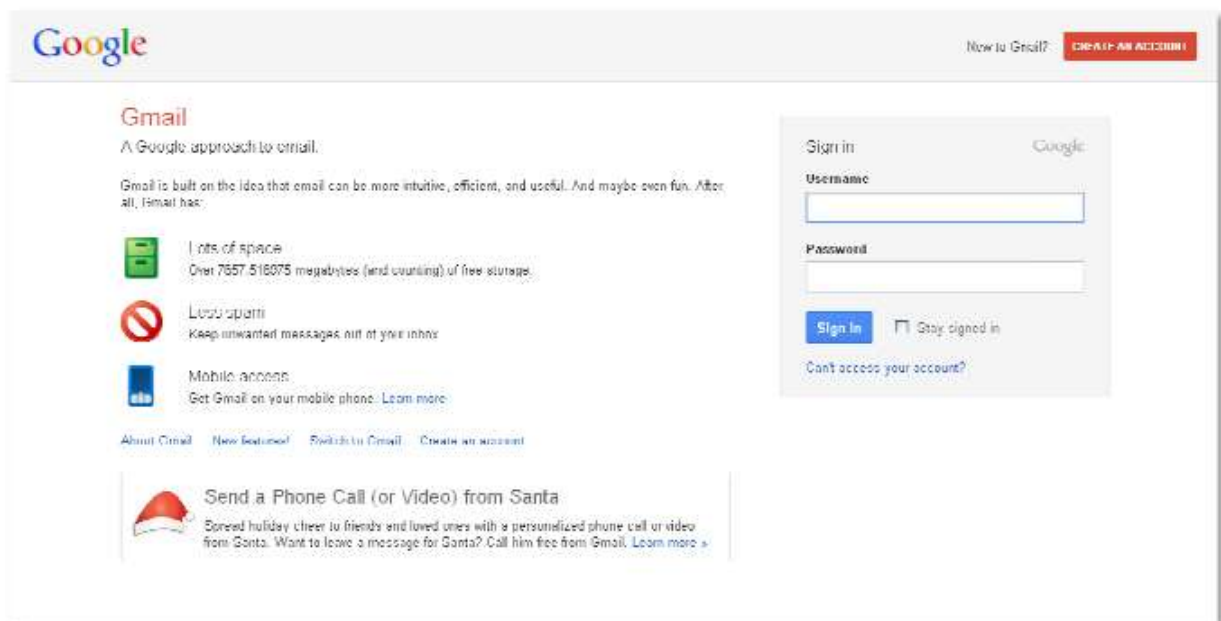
Google

New to Gmail? CREATE AN ACCOUNT

Gmail
A Google approach to email.

Gmail is built on the idea that email can be more intuitive, efficient, and useful. And maybe even fun. After all, Gmail has:

Lots of space
Over 7657.516075 megabytes (and counting) of free storage.

Less spam
Keep unwanted messages out of your inbox

Mobile access
Get Gmail on your mobile phone. Learn more

About Gmail New features! Switch to Gmail Create an account

Send a Phone Call (or Video) from Santa
Spread holiday cheer to friends and loved ones with a personalized phone call or video from Santa. Want to leave a message for Santa? Call him free from Gmail. Learn more »

Sign in Google
Username

Password

Sign in Stay signed in

Can't access your account?